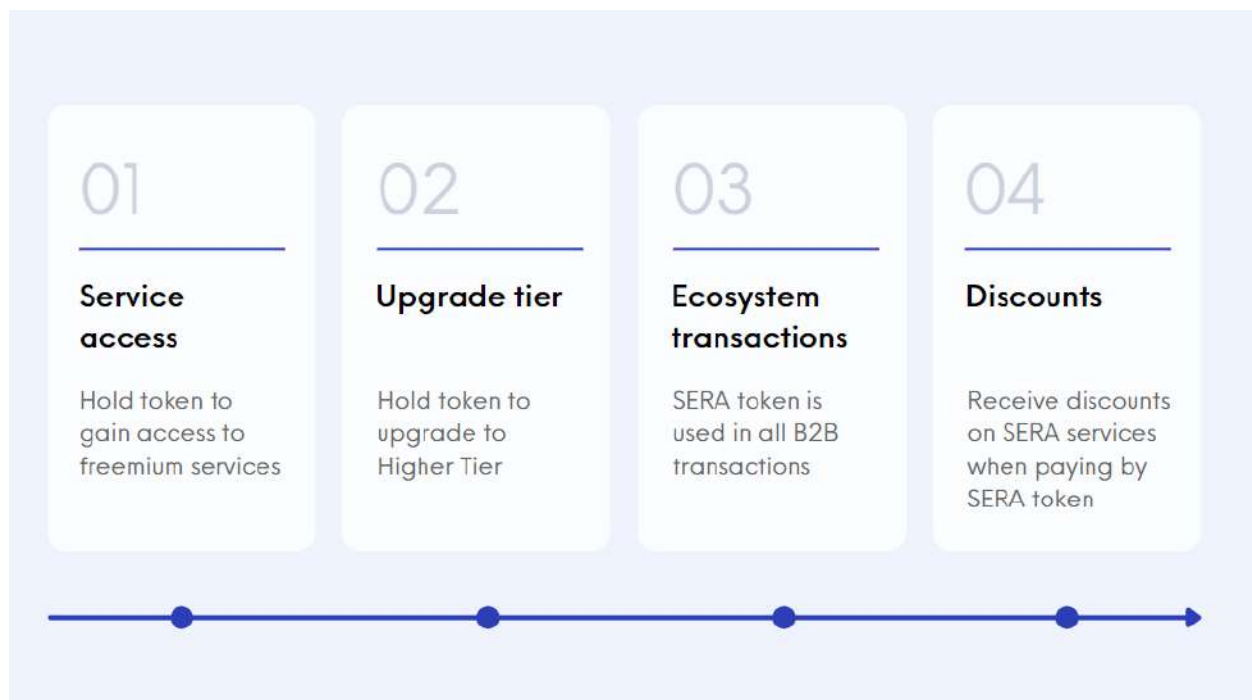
01

Service access

Hold token to gain access to freemium services

02

Upgrade tier

Hold token to upgrade to Higher Tier

03

Ecosystem transactions

SERA token is used in all B2B transactions

04

Discounts

Receive discounts on SERA services when paying by SERA token